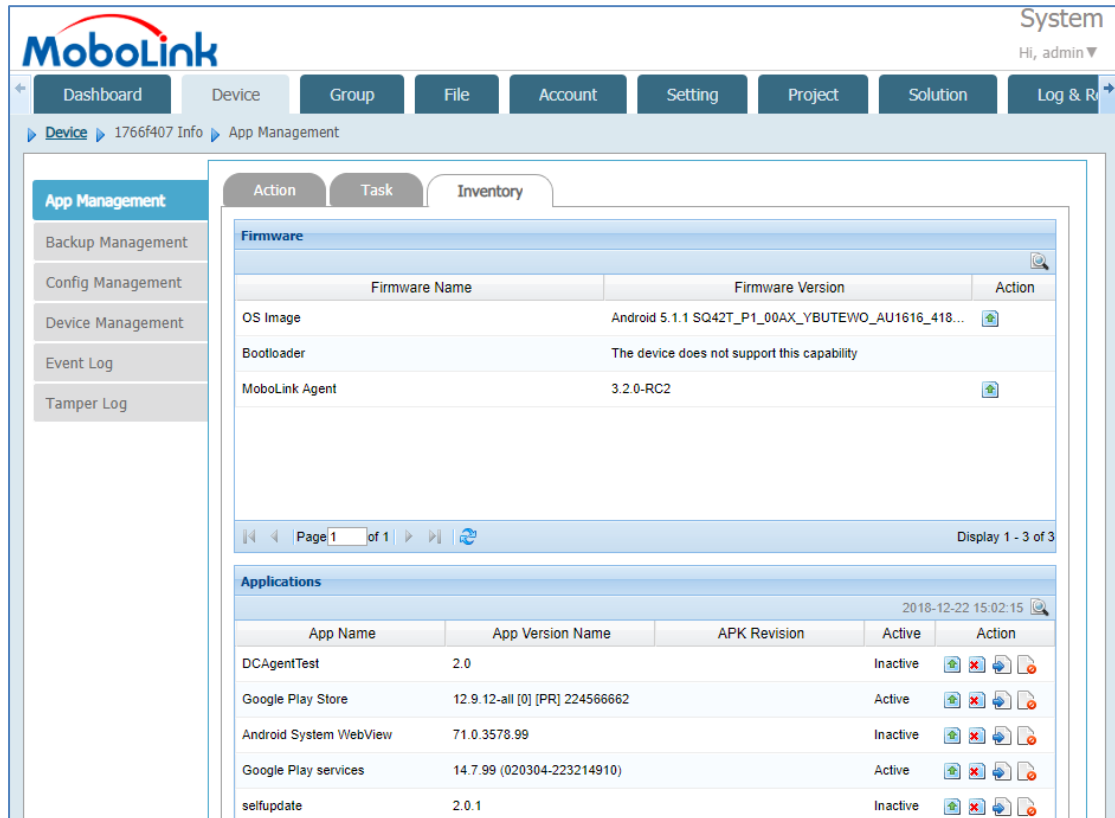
MoboLink

System

Hi, admin ▼

Dashboard | Device | Group | File | Account | Setting | Project | Solution | Log & R

Device ▶ 1766f407 Info ▶ App Management

App Management
Backup Management
Config Management
Device Management
Event Log
Tamper Log

Action | Task | Inventory

Firmware

| Firmware Name | Firmware Version | Action |
|---|---|---|
| OS Image | Android 5.1.1 SQ42T_P1_00AX_YBUTEWO_AU1616_418... | |
| Bootloader | The device does not support this capability | |
| MoboLink Agent | 3.2.0-RC2 | |

Page 1 of 1

Display 1 - 3 of 3

Applications

2018-12-22 15:02:15

| App Name | App Version Name | APK Revision | Active | Action |
|---|---|---|---|---|
| DCAgentTest | 2.0 | | Inactive | |
| Google Play Store | 12.9.12-all [0] [PR] 224566662 | | Active | |
| Android System WebView | 71.0.3578.99 | | Inactive | |
| Google Play services | 14.7.99 (020304-223214910) | | Active | |
| selfupdate | 2.0.1 | | Inactive | |